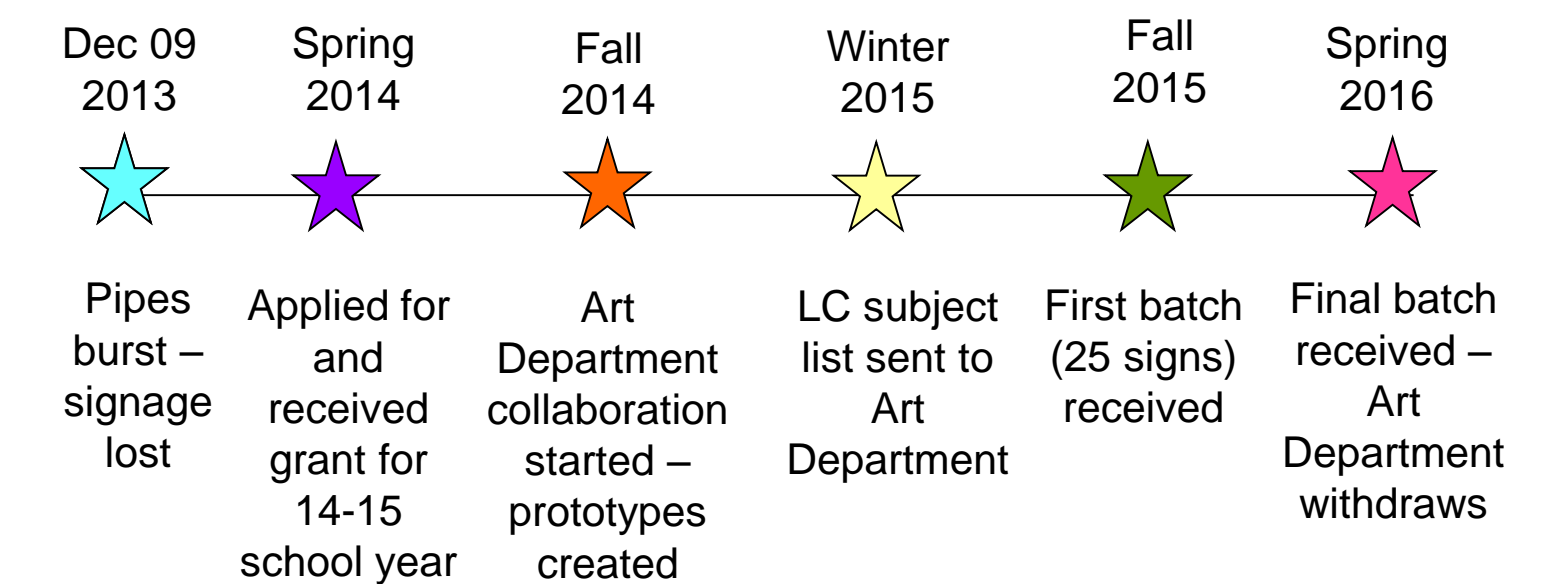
Dec 09 2013

Spring 2014

Fall 2014

Winter 2015

Fall 2015

Spring 2016

Pipes burst – signage lost

Applied for and received grant for 14-15 school year

Art Department collaboration started – prototypes created

LC subject list sent to Art Department

First batch (25 signs) received

Final batch received – Art Department withdraws